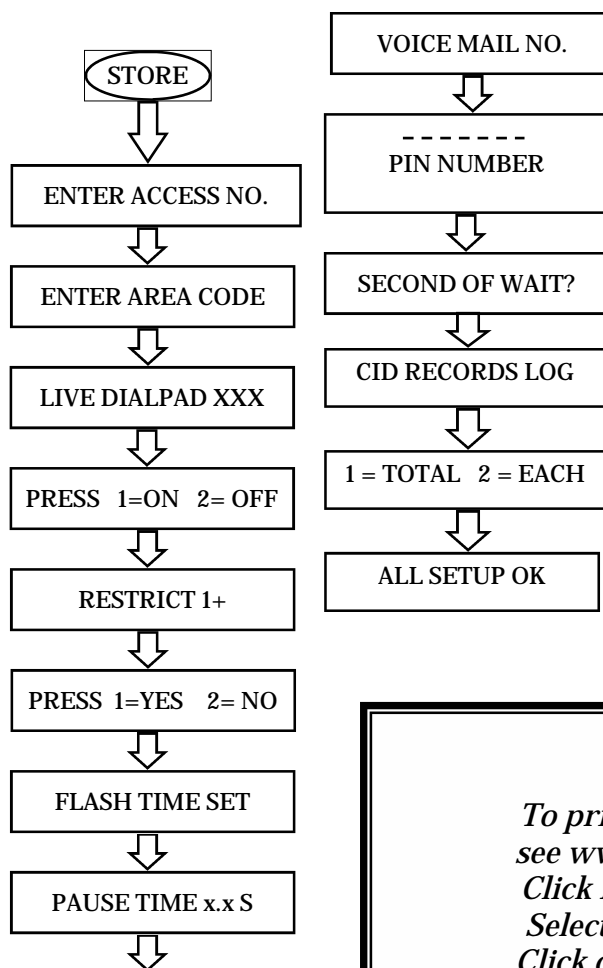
STORE

ENTER ACCESS NO.

ENTER AREA CODE

LIVE DIALPAD XXX

PRESS 1=ON 2= OFF

RESTRICT 1+

PRESS 1=YES 2= NO

FLASH TIME SET

PAUSE TIME x.x S

VOICE MAIL NO.

– – – – – – –
PIN NUMBER

SECOND OF WAIT?

CID RECORDS LOG

1 = TOTAL 2 = EACH

ALL SETUP OK

To pri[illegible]
see ww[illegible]
Click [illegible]
Select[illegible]
Click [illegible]